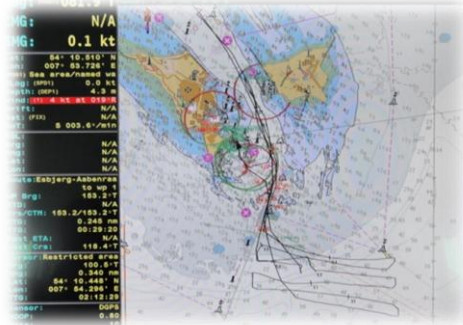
N/A
0.1 kt
64° 10.510' N
007° 53.726' E
Sea area/named wa
0.0 kt
4.3 m
4 kt at 019 R
N/A
S 003.6'/min
N/A
N/A
N/A
N/A
Esbjerg-Aabenraa
to wp 1
153.2°T
153.2/153.2°T
0.245 nm
00:29:20
N/A
118.4°T
Restricted area
100.5°
0.340 nm
64° 10.446' N
007° 54.206' E
02:12:29
DGPS
0.00